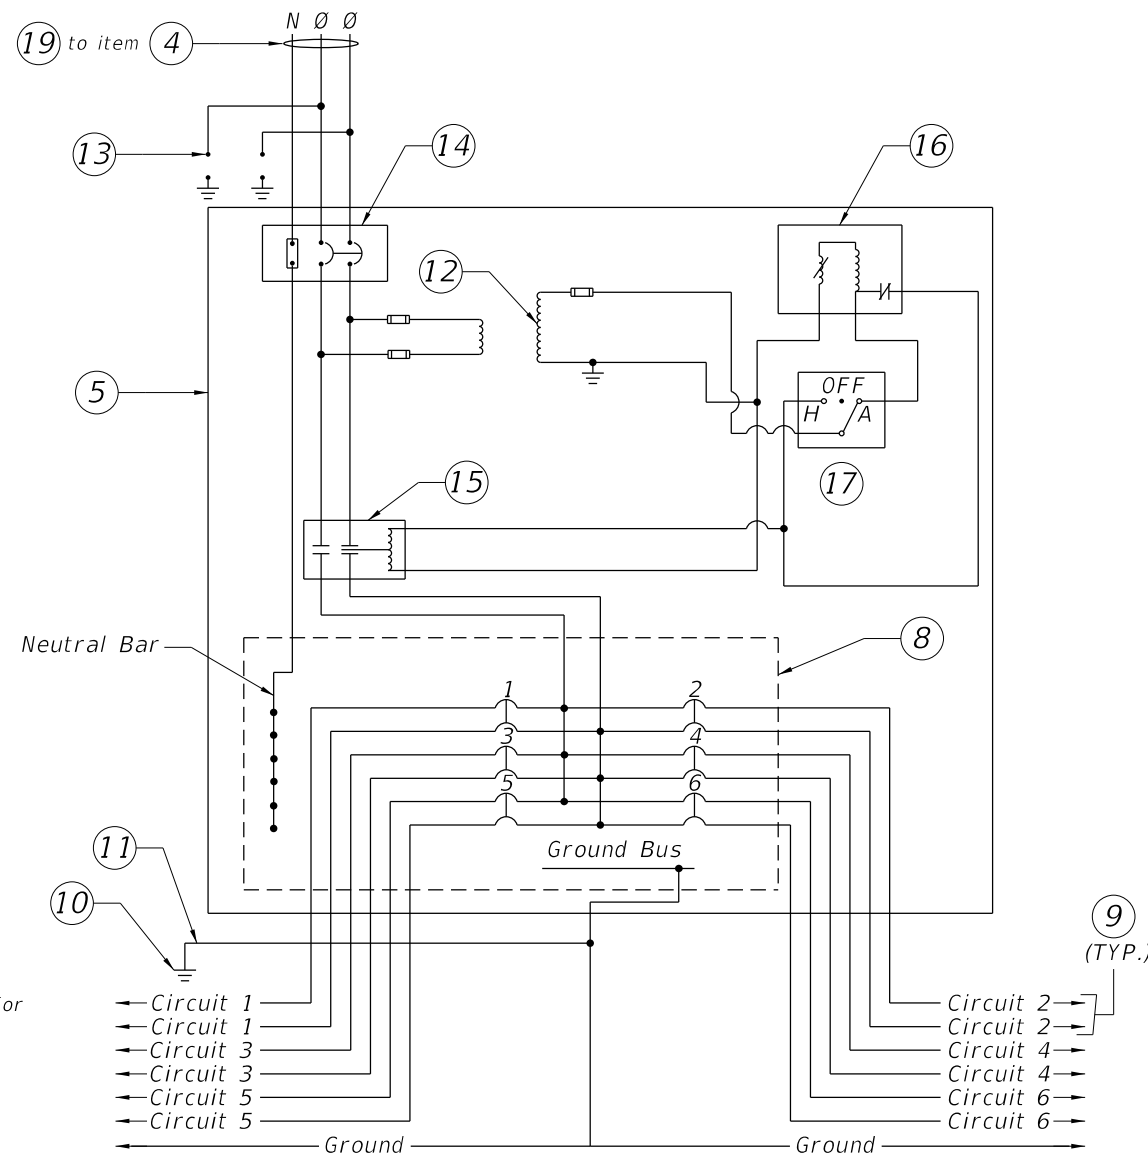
19 to item 4

N Ø Ø

13

14

16

12

5

OFF
H A

17

15

Neutral Bar

8

1 2
3 4
5 6

Ground Bus

11

10

9
(TYP.)

or

Circuit 1
Circuit 1
Circuit 3
Circuit 3
Circuit 5
Circuit 5

Circuit 2
Circuit 2
Circuit 4
Circuit 4
Circuit 6
Circuit 6

Ground
Ground